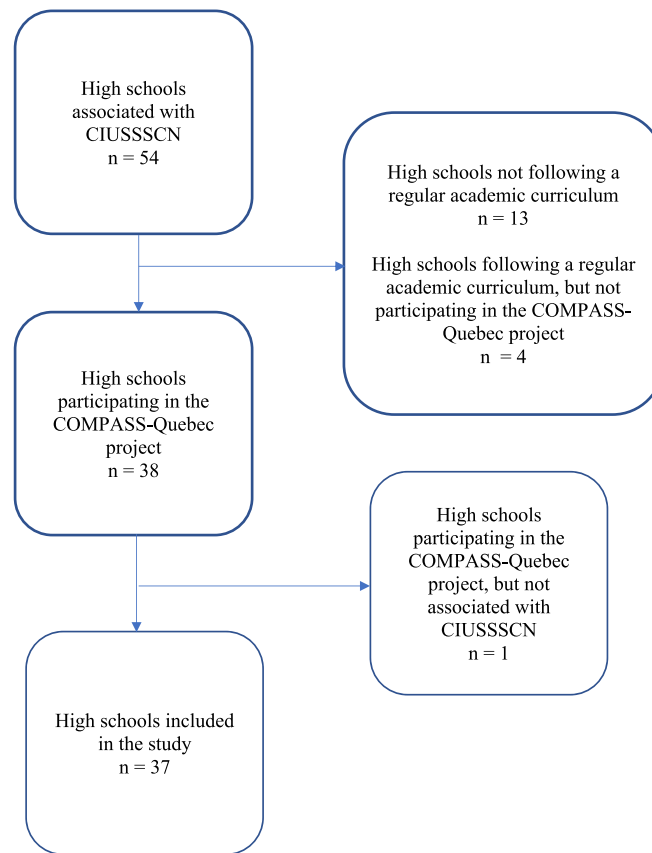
High schools associated with CIUSSSCN
n = 54

High schools not following a regular academic curriculum
n = 13

High schools following a regular academic curriculum, but not participating in the COMPASS-Quebec project
n = 4

High schools participating in the COMPASS-Quebec project
n = 38

High schools participating in the COMPASS-Quebec project, but not associated with CIUSSSCN
n = 1

High schools included in the study
n = 37